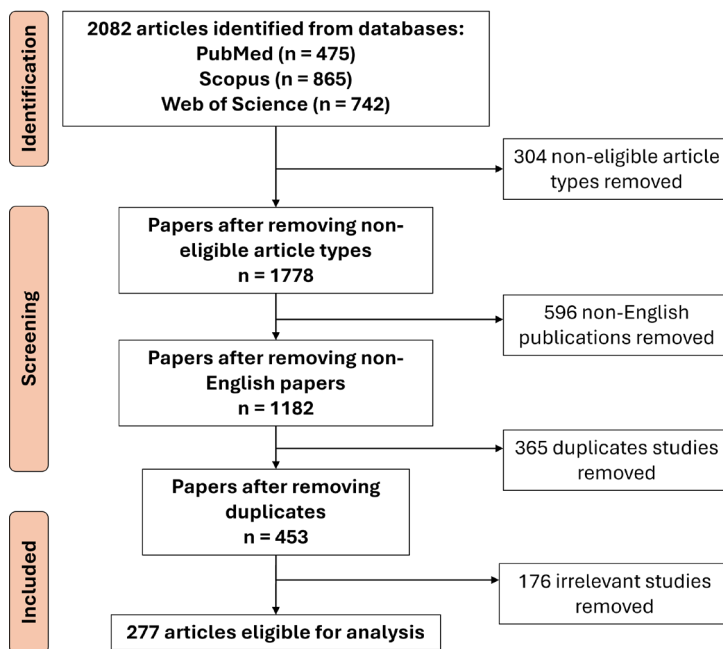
Identification

2082 articles identified from databases:
PubMed (n = 475)
Scopus (n = 865)
Web of Science (n = 742)

304 non-eligible article types removed

Screening

Papers after removing non-eligible article types
n = 1778

596 non-English publications removed

Papers after removing non-English papers
n = 1182

365 duplicates studies removed

Papers after removing duplicates
n = 453

Included

176 irrelevant studies removed

277 articles eligible for analysis